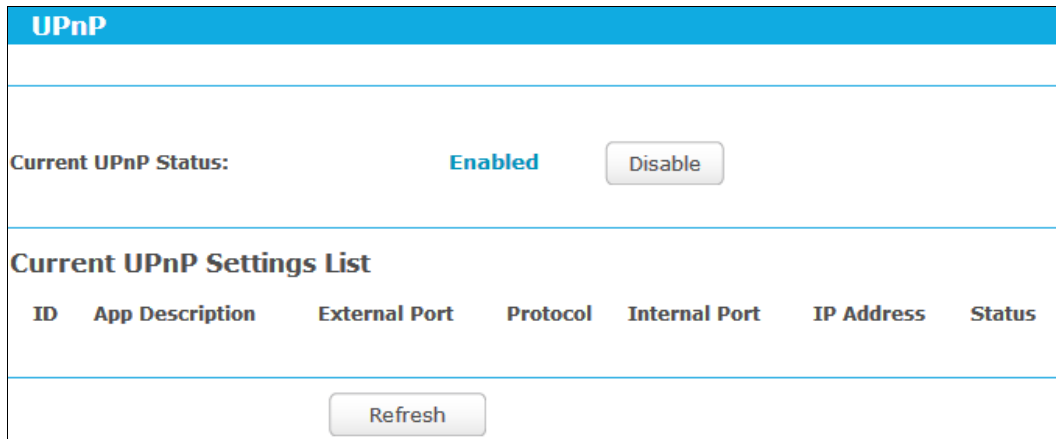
UPnP

Current UPnP Status: Enabled Disable

Current UPnP Settings List

| ID | App Description | External Port | Protocol | Internal Port | IP Address | Status |
|---|---|---|---|---|---|---|

Refresh